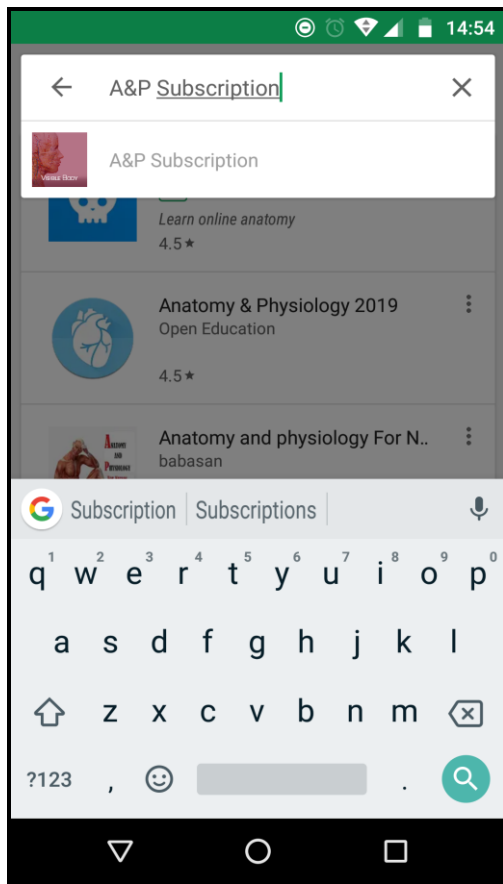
14:54

A&P Subscription

A&P Subscription

Visible Body

Learn online anatomy
4.5★

Anatomy & Physiology 2019
Open Education
4.5★

Anatomy and physiology For N..
babasan

Subscription | Subscriptions

1 q 2 w 3 e 4 r 5 t 6 y 7 u 8 i 9 o 0 p
a s d f g h j k l
z x c v b n m
?123 , .